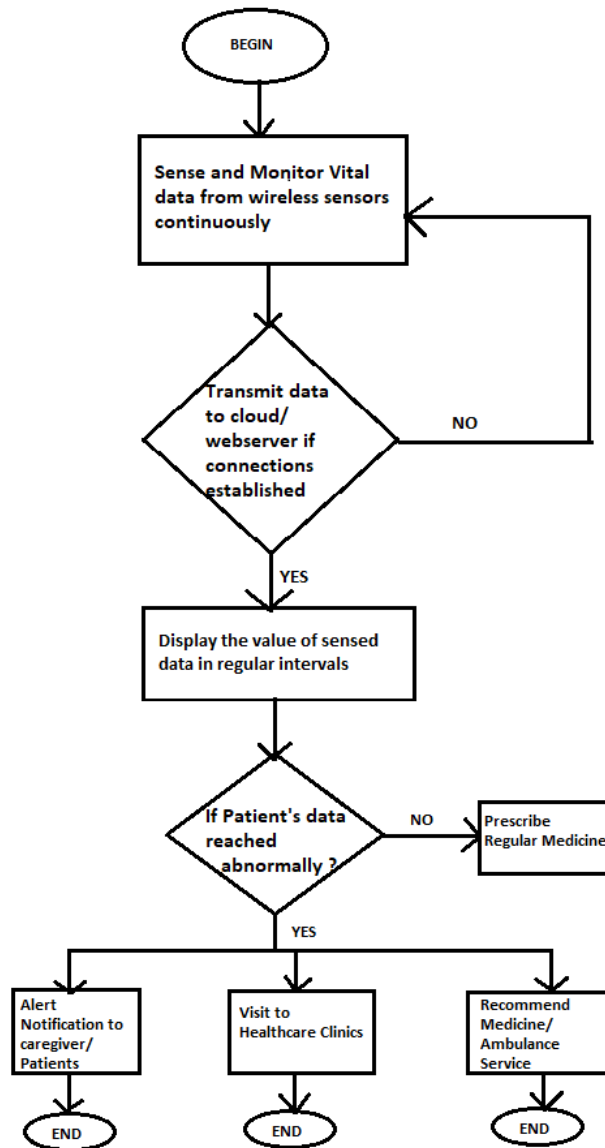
BEGIN

Sense and Monitor Vital data from wireless sensors continuously

Transmit data to cloud/ webserver if connections established

NO

YES

Display the value of sensed data in regular intervals

If Patient's data reached abnormally ?

NO

Prescribe Regular Medicine

YES

Alert Notification to caregiver/ Patients

Visit to Healthcare Clinics

Recommend Medicine/ Ambulance Service

END

END

END